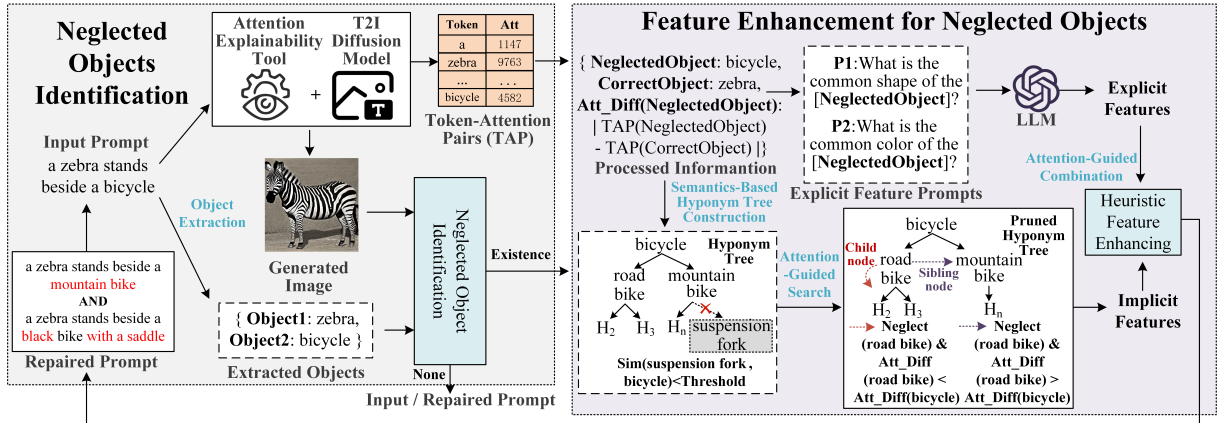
Neglected Objects Identification

Attention Explainability Tool

T2I Diffusion Model

| Token | Att |
|---|---|
| a | 1147 |
| zebra | 9763 |
| ... | ... |
| bicycle | 4582 |

Token-Attention Pairs (TAP)

Input Prompt
a zebra stands beside a bicycle

Object Extraction

Generated Image

Neglected Object Identification

Existence

None

a zebra stands beside a mountain bike
AND
a zebra stands beside a black bike with a saddle

Repaired Prompt

{ Object1: zebra, Object2: bicycle }

Extracted Objects

Input / Repaired Prompt

Feature Enhancement for Neglected Objects

{ NeglectedObject: bicycle, CorrectObject: zebra, Att_Diff(NeglectedObject): | TAP(NeglectedObject) - TAP(CorrectObject) |}
Processed Informantion

P1:What is the common shape of the [NeglectedObject]?
P2:What is the common color of the [NeglectedObject]?

Explicit Feature Prompts

LLM

Explicit Features

Attention-Guided Combination

Heuristic Feature Enhancing

Semantics-Based Hyponym Tree Construction

bicycle
Hyponym Tree
road bike
mountain bike
$H_2$ $H_3$ $H_n$ suspension fork
Sim(suspension fork , bicycle)<Threshold

Attention -Guided Search

bicycle
Pruned Hyponym Tree
Child node
road bike
Sibling node
mountain bike
$H_2$ $H_3$
$H_n$
Neglect (road bike) & Att_Diff (road bike) < Att_Diff(bicycle)
Neglect (road bike) & Att_Diff (road bike) > Att_Diff(bicycle)

Implicit Features